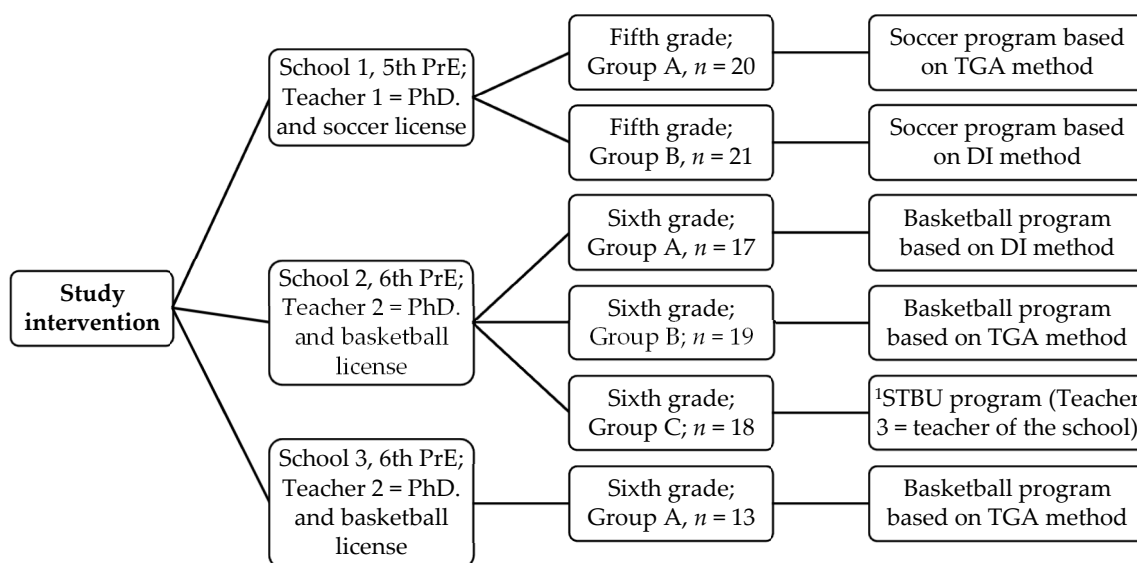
**Study intervention**

School 1, 5th PrE; Teacher 1 = PhD. and soccer license

Fifth grade; Group A, $n = 20$

Soccer program based on TGA method

Fifth grade; Group B, $n = 21$

Soccer program based on DI method

School 2, 6th PrE; Teacher 2 = PhD. and basketball license

Sixth grade; Group A, $n = 17$

Basketball program based on DI method

Sixth grade; Group B; $n = 19$

Basketball program based on TGA method

Sixth grade; Group C; $n = 18$

$^1$STBU program (Teacher 3 = teacher of the school)

School 3, 6th PrE; Teacher 2 = PhD. and basketball license

Sixth grade; Group A, $n = 13$

Basketball program based on TGA method